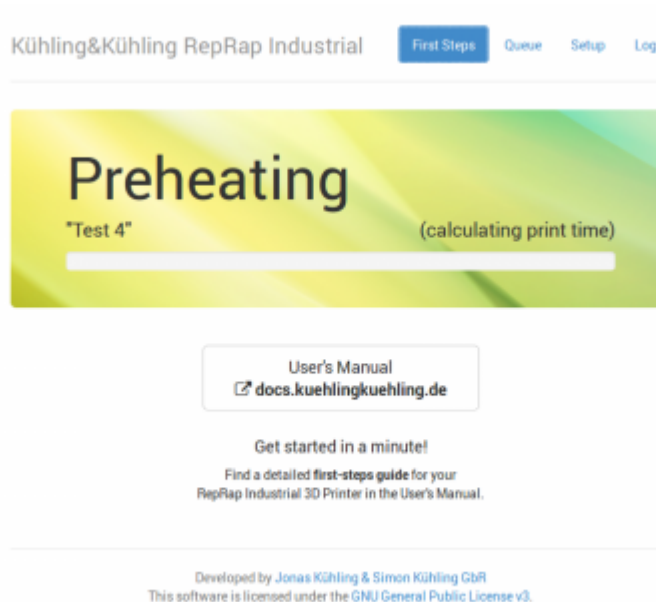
Kühling&Kühling RepRap Industrial

First Steps Queue Setup Log

Preheating

"Test 4" (calculating print time)

User's Manual
docs.kuehlingkuehling.de

Get started in a minute!

Find a detailed **first-steps guide** for your RepRap Industrial 3D Printer in the User's Manual.

Developed by Jonas Kühling & Simon Kühling GbR
This software is licensed under the GNU General Public License v3.